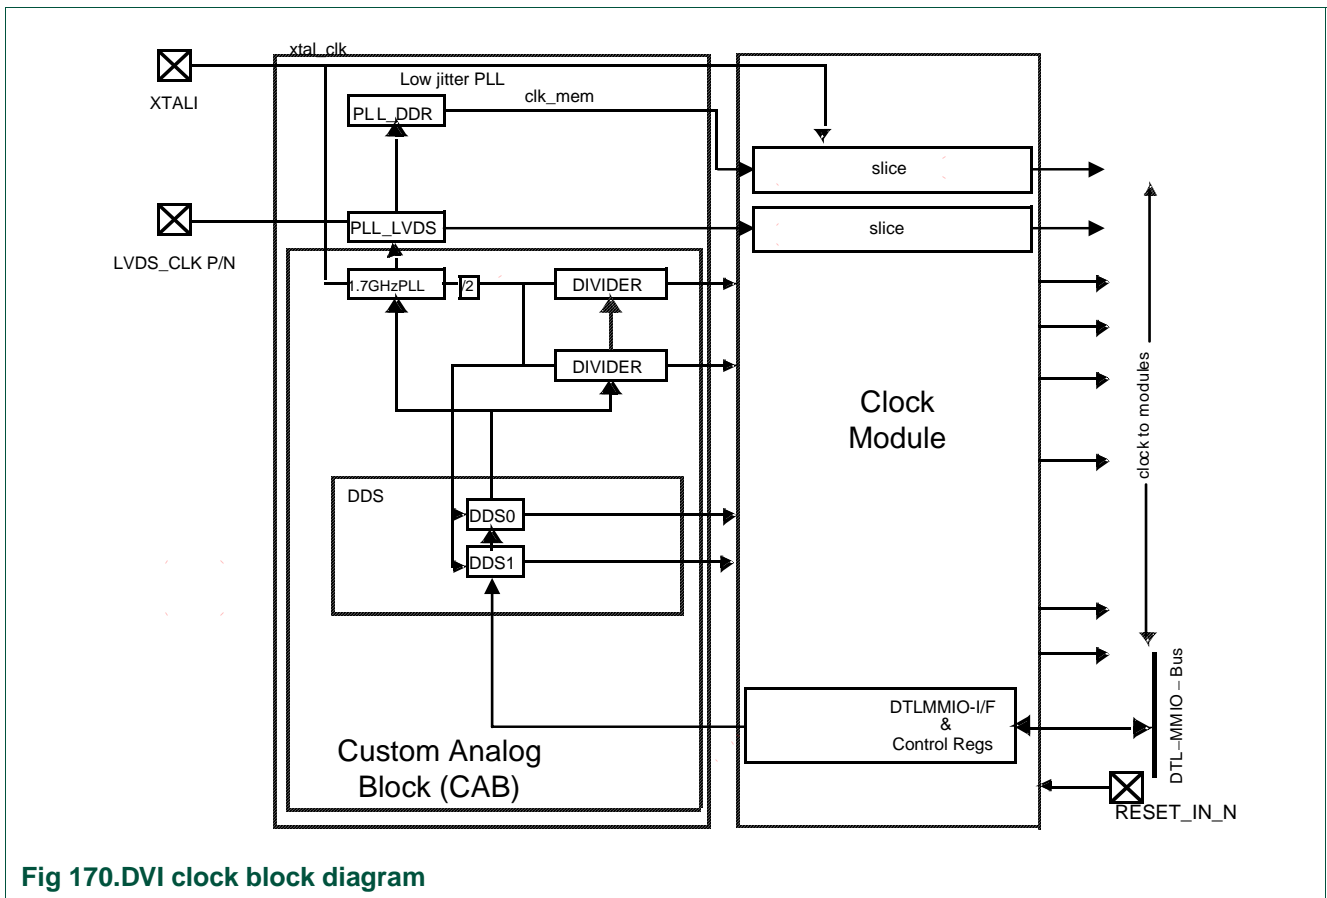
xtal_clk

XTALI

Low jitter PLL

clk_mem

PLL_DDR

slice

LVDS_CLK P/N

PLL_LVDS

slice

1.7GHzPLL

/2

DIVIDER

DIVIDER

Clock Module

clock to modules

DDS

DDS0

DDS1

DTLMMIO-I/F & Control Regs

DTL–MMIO – Bus

Custom Analog Block (CAB)

RESET_IN_N

Fig 170.DVI clock block diagram